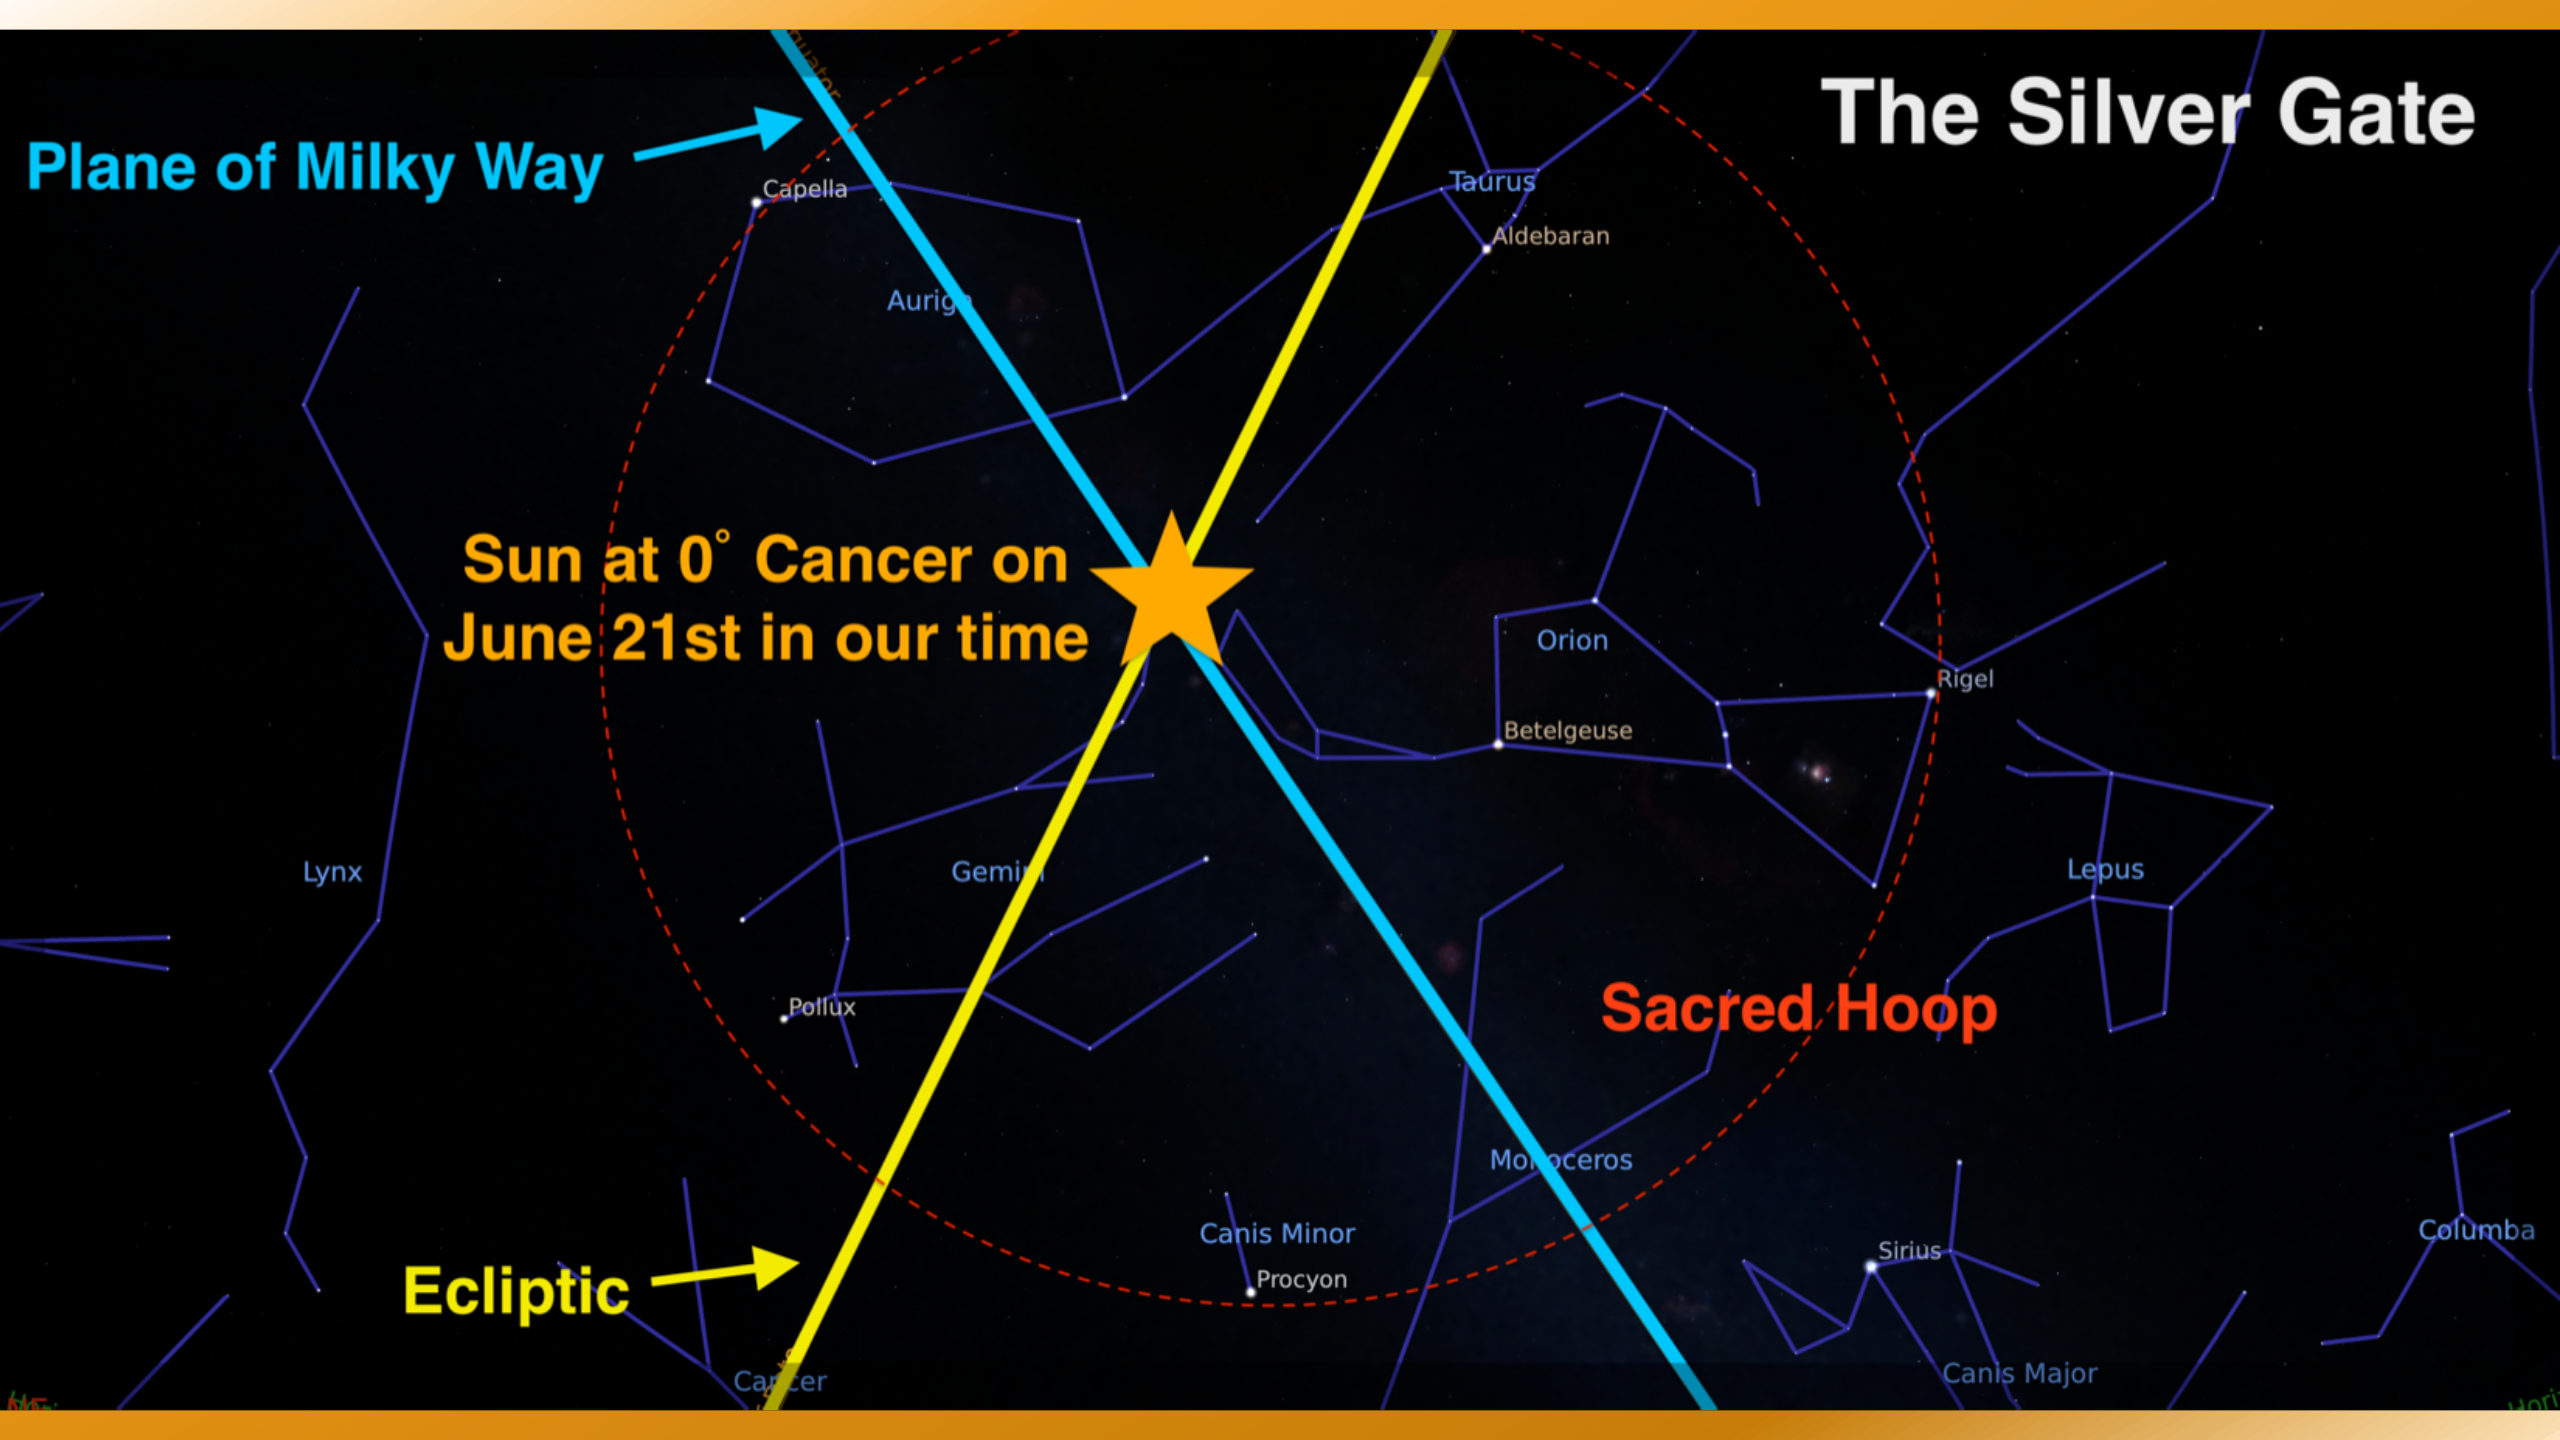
The Silver Gate

Plane of Milky Way

Capella

Taurus

Aldebaran

Auriga

Sun at 0° Cancer on June 21st in our time

Orion

Rigel

Betelgeuse

Lynx

Gemini

Lepus

Pollux

Sacred Hoop

Monoceros

Canis Minor

Procyon

Sirius

Columba

Ecliptic

Cancer

Canis Major